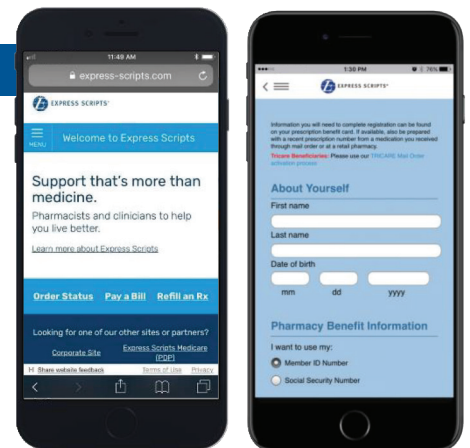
11:49 AM

express-scripts.com

EXPRESS SCRIPTS

MENU

Welcome to Express Scripts

Support that's more than medicine.

Pharmacists and clinicians to help you live better.

Learn more about Express Scripts

Order Status Pay a Bill Refill an Rx

Looking for one of our other sites or partners?

Corporate Site

Express Scripts Medicare (PDP)

Share website feedback

Terms of Use

Privacy

1:30 PM

76%

EXPRESS SCRIPTS

Information you will need to complete registration can be found on your prescription benefit card. If available, also be prepared with a recent prescription number from a medication you received through mail order or at a retail pharmacy.

Tricare Beneficiaries: Please use our TRICARE Mail Order activation process

About Yourself

First name

Last name

Date of birth

mm

dd

yyyy

Pharmacy Benefit Information

I want to use my:

Member ID Number

Social Security Number